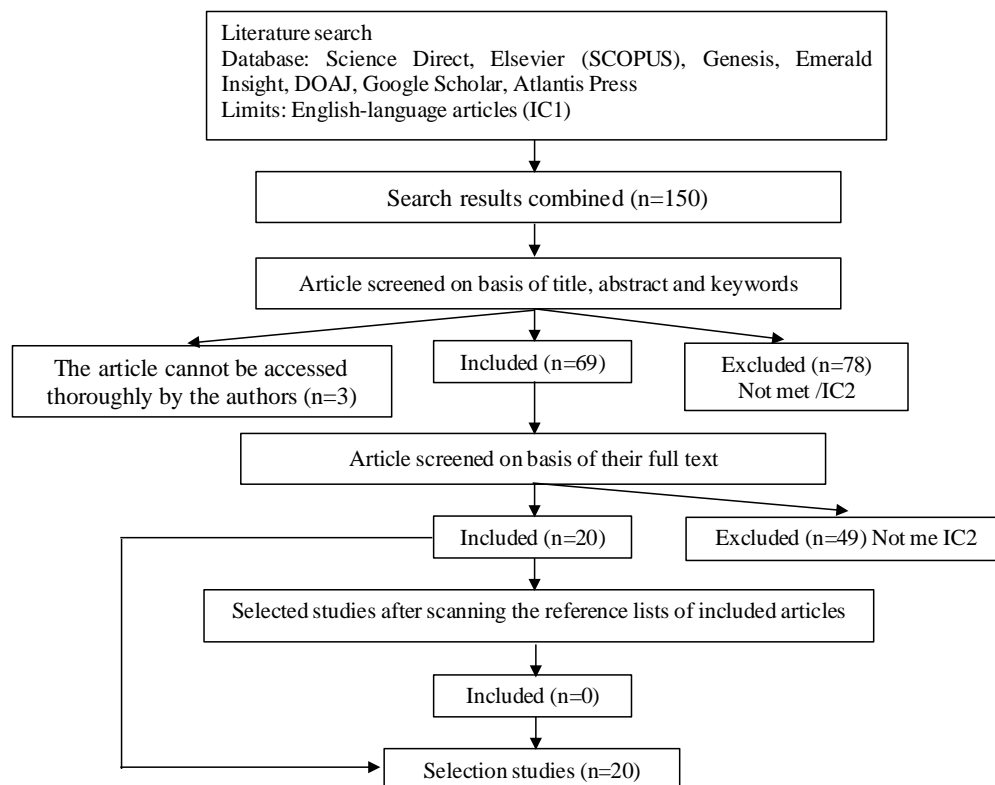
Literature search
Database: Science Direct, Elsevier (SCOPUS), Genesis, Emerald Insight, DOAJ, Google Scholar, Atlantis Press
Limits: English-language articles (IC1)

Search results combined (n=150)

Article screened on basis of title, abstract and keywords

The article cannot be accessed thoroughly by the authors (n=3)

Included (n=69)

Excluded (n=78)
Not met /IC2

Article screened on basis of their full text

Included (n=20)

Excluded (n=49) Not me IC2

Selected studies after scanning the reference lists of included articles

Included (n=0)

Selection studies (n=20)